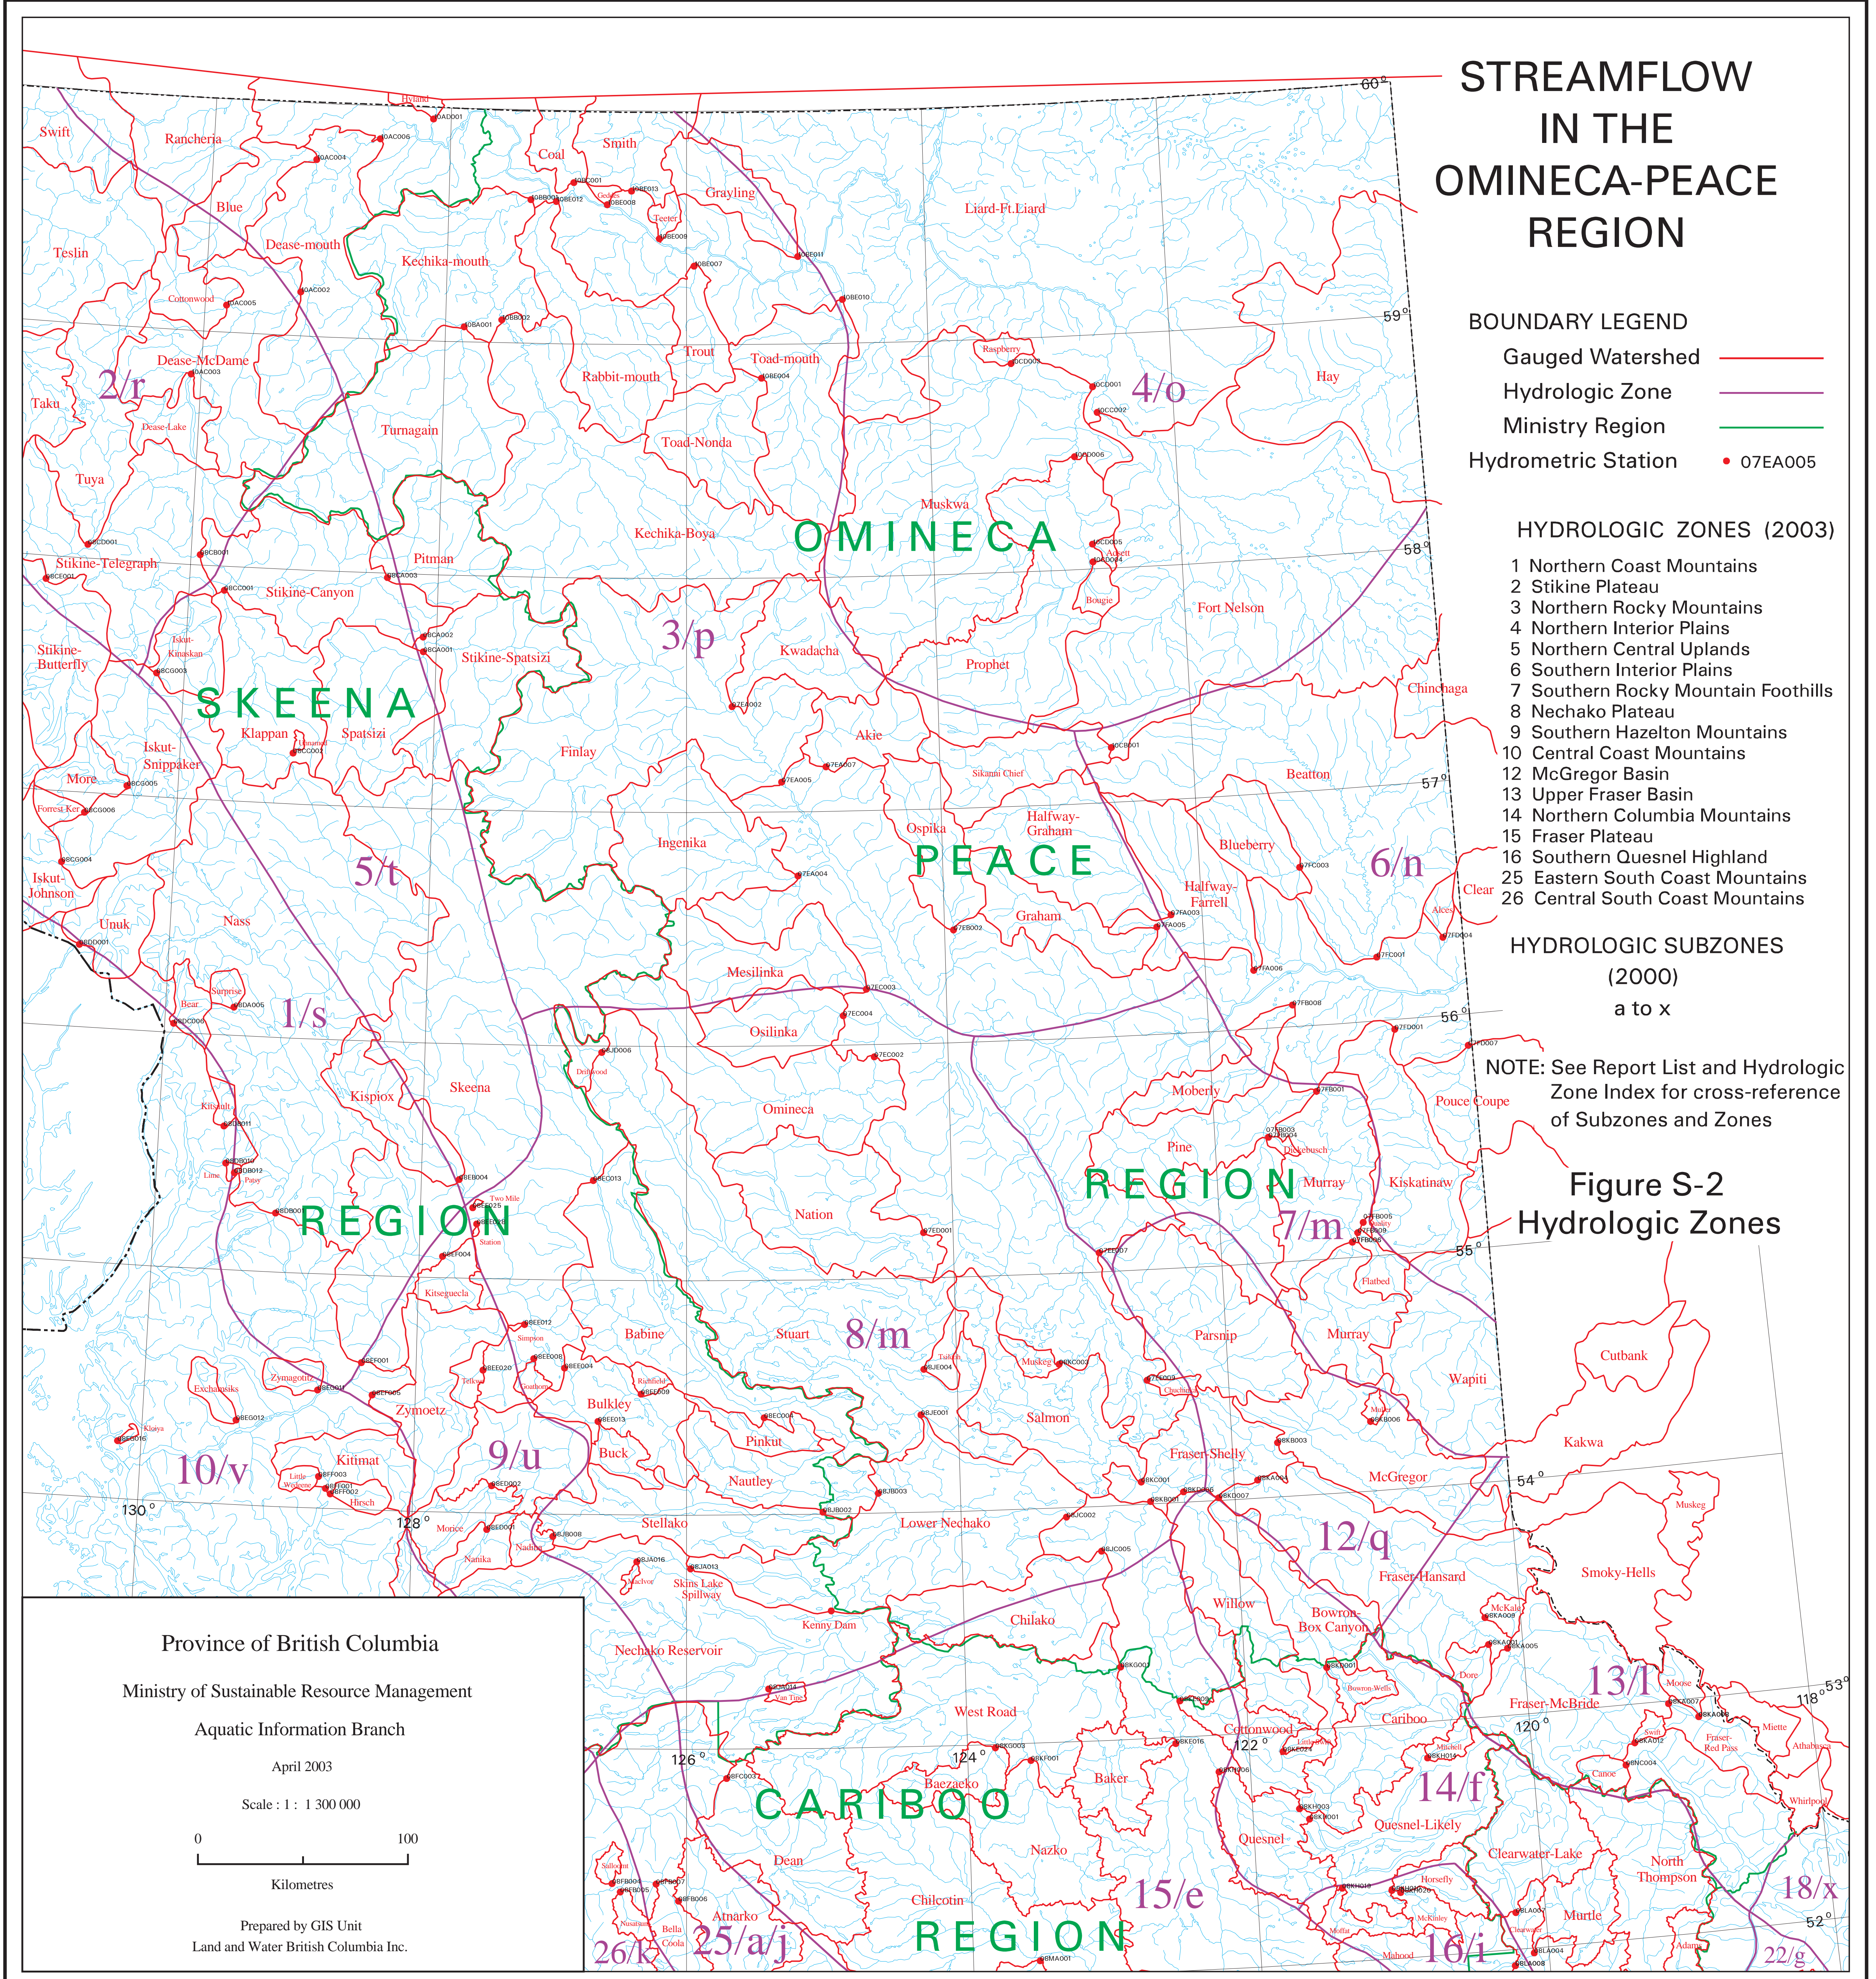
STREAMFLOW IN THE OMINECA-PEACE REGION

BOUNDARY LEGEND
Gauged Watershed
Hydrologic Zone
Ministry Region
Hydrometric Station • 07EA005

HYDROLOGIC ZONES (2003)
1 Northern Coast Mountains
2 Stikine Plateau
3 Northern Rocky Mountains
4 Northern Interior Plains
5 Northern Central Uplands
6 Southern Interior Plains
7 Southern Rocky Mountain Foothills
8 Nechako Plateau
9 Southern Hazelton Mountains
10 Central Coast Mountains
12 McGregor Basin
13 Upper Fraser Basin
14 Northern Columbia Mountains
15 Fraser Plateau
16 Southern Quesnel Highland
25 Eastern South Coast Mountains
26 Central South Coast Mountains

HYDROLOGIC SUBZONES (2000)
a to x

NOTE: See Report List and Hydrologic Zone Index for cross-reference of Subzones and Zones

Figure S-2
Hydrologic Zones

60° 59° 58° 57° 56° 55° 54° 53° 52° 130° 128° 126° 124° 122° 120° 118°

Swift Rancheria Hyland Coal Smith Grayling Liard-Ft.Liard Blue Teslin Dease-mouth Kechika-mouth Cottonwood Dease-McDame Rabbit-mouth Trout Toad-mouth Raspberry Hay Taku Dease-Lake Turnagain Toad-Nonda Tuya Kechika-Boya Muskwa Stikine-Telegraph Pitman Stikine-Canyon Fort Nelson Iskut-Kinaskan Stikine-Spatsizi Kwadacha Prophet Stikine-Butterfly Klappan Spatsizi Akie Chinchaga Iskut-Snippaker Finlay Sikanni Chief Beatton More Forrest Kerr Ingenika Ospika Halfway-Graham Blueberry Iskut-Johnson Graham Halfway-Farrell Clear Alces Unuk Nass Mesilinka Surprise Bear Osilinka Driftwood Kispiox Skeena Moberly Pouce Coupe Omineca Pine Kiskatinaw Murray Dickebusch Lime Patsy Two Mile Station Nation Kitseguecla Flatbed Babine Stuart Parsnip Murray Cutbank Simpson Telkwa Tachie Muskeg Wapiti Exchamsiks Zymagotitz Zymoetz Bulkley Fulton Kakwa Buck Pinkut Kitimat Nautley McGregor Little Wedeene Hirsch Stellako Lower Nechako Morice Muskeg Nadina Endako Skins Lake Spillway Fraser-Hansard Smoky-Hells Kenny Dam Willow Bowron-Box Canyon McKale Nechako Reservoir Chilako Dore Fraser-McBride Moose West Road Cottonwood Bowron-Wells Cariboo Swift Fraser-Red Pass Miette Athabasca Mitchell Baezaeko Baker Canoe Whirlpool Quesnel Quesnel-Likely Clearwater-Lake North Thompson Nazko Dean Horsefly Atnarko Chilcotin McKinley Murtle Bella Coola Moffat Mahood Adams

OMINECA PEACE REGION SKEENA REGION CARIBOO REGION

2/r 4/o 3/p 6/n 5/t 1/s 7/m 8/m 9/u 10/v 12/q 13/l 14/f 15/e 16/i 18/x 22/g 25/a/j 26/k

Province of British Columbia
Ministry of Sustainable Resource Management
Aquatic Information Branch
April 2003
Scale : 1 : 1 300 000
0 100
Kilometres
Prepared by GIS Unit
Land and Water British Columbia Inc.